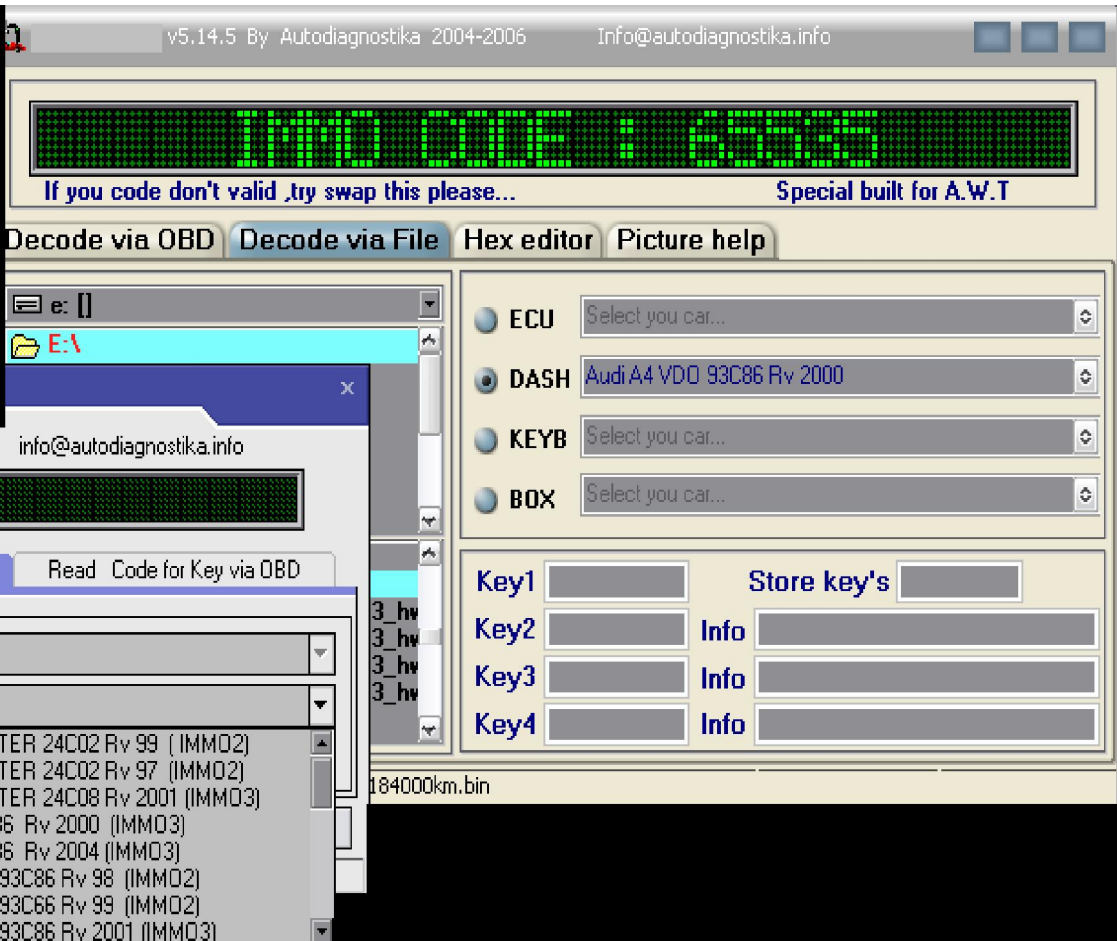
v5.14.5 By Autodiagnostika 2004-2006 Info@autodiagnostika.info

IMMO CODE : 65535

If you code don't valid ,try swap this please...

Special built for A.W.T

Decode via OBD | Decode via File | Hex editor | Picture help

e: []

E:\

ECU Select you car...

DASH Audi A4 VDO 93C86 Rv 2000

KEYB Select you car...

BOX Select you car...

Key1

Store key's

Key2

Info

Key3

Info

Key4

Info

info@autodiagnostika.info

Read Code for Key via OBD

3_hw
3_hw
3_hw
3_hw

TER 24C02 Rv 99 ( IMMO2)
TER 24C02 Rv 97 (IMMO2)
TER 24C08 Rv 2001 (IMMO3)
86 Rv 2000 (IMMO3)
86 Rv 2004 (IMMO3)
93C86 Rv 98 (IMMO2)
93C66 Rv 99 (IMMO2)
93C86 Rv 2001 (IMMO3)

184000km.bin